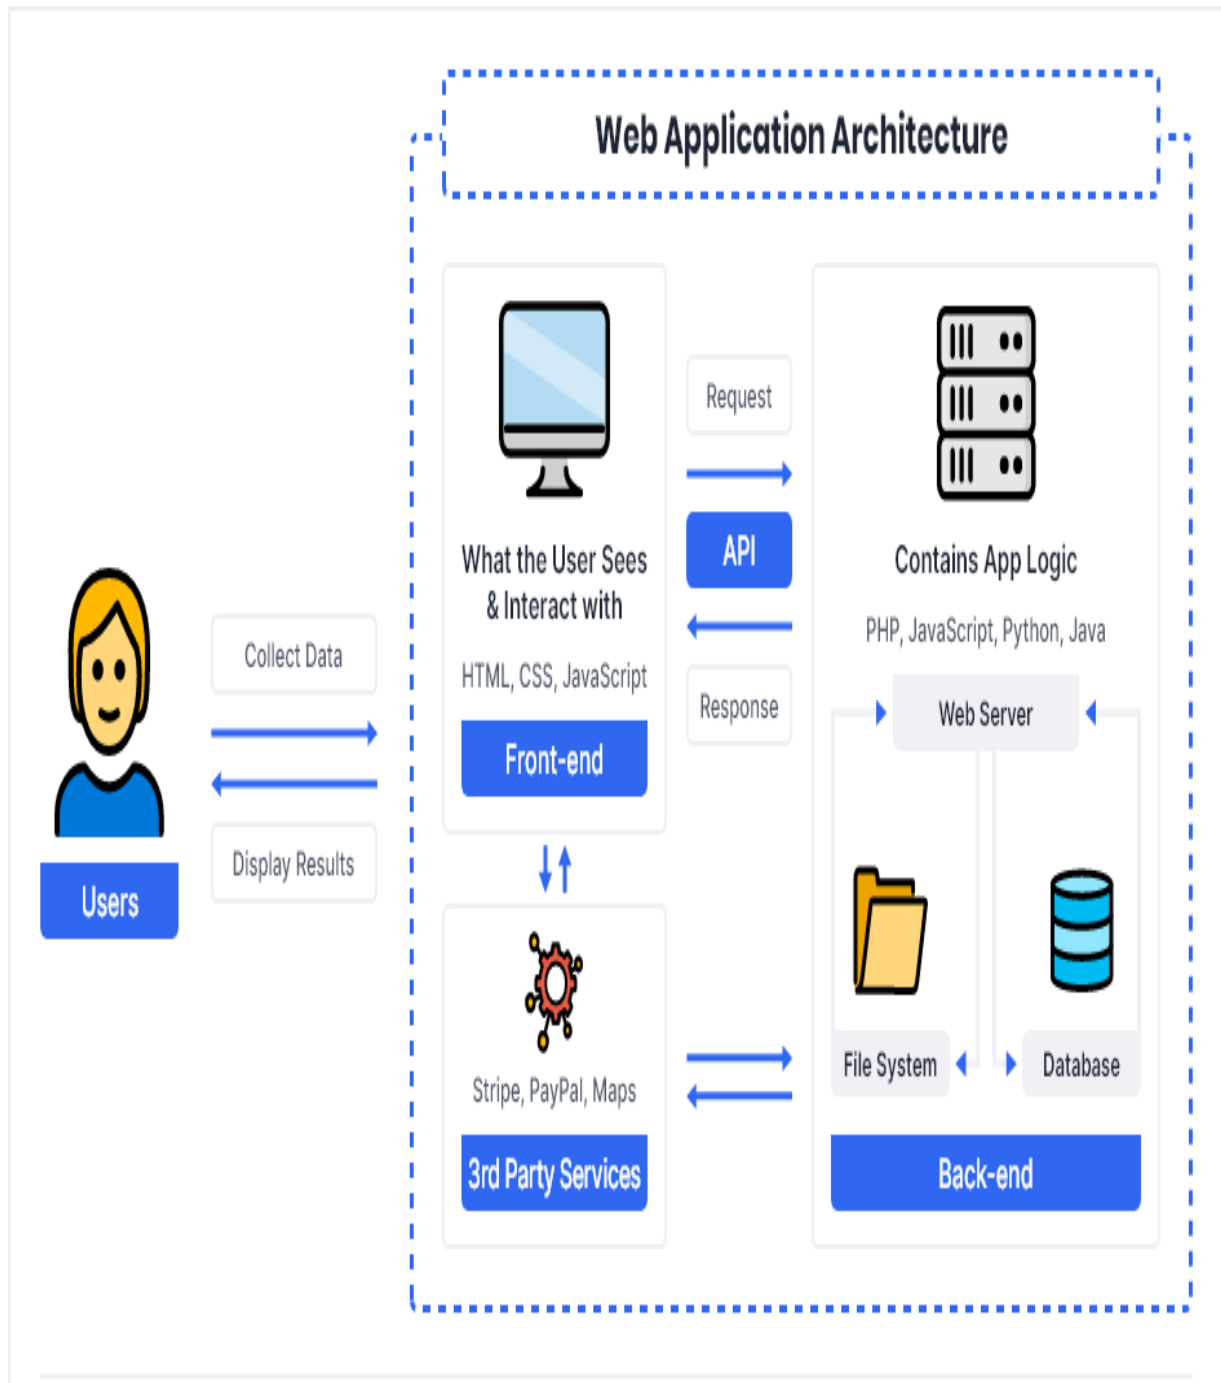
Web Application Architecture

Users

Collect Data

Display Results

What the User Sees & Interact with

HTML, CSS, JavaScript

Front-end

Request

API

Response

Contains App Logic

PHP, JavaScript, Python, Java

Web Server

File System

Database

Back-end

Stripe, PayPal, Maps

3rd Party Services